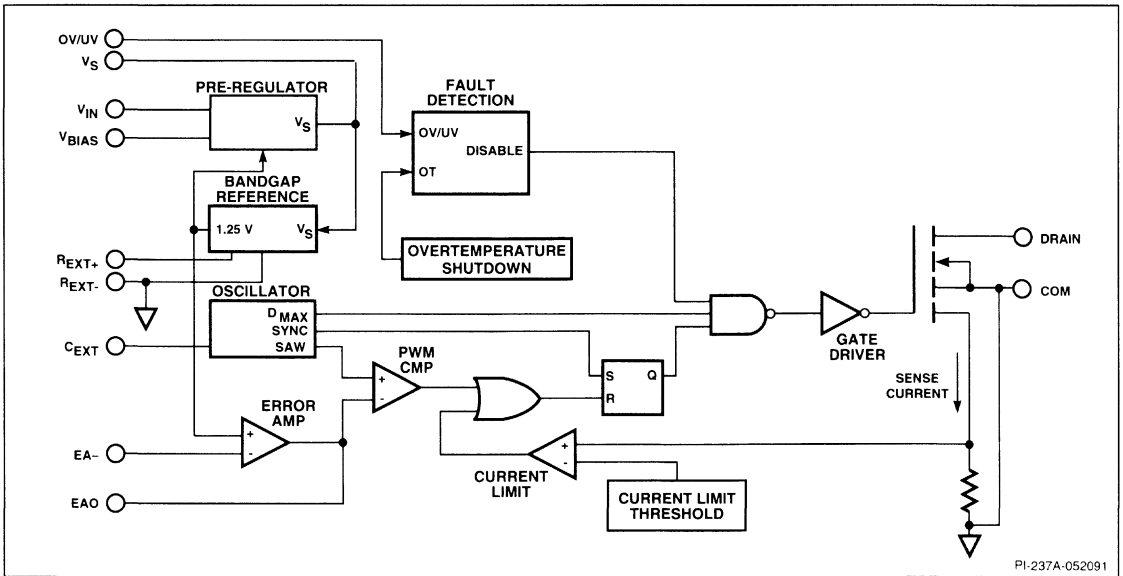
OV/UV
$V_S$
PRE-REGULATOR
$V_{IN}$
$V_{BIAS}$
$V_S$
FAULT DETECTION
OV/UV
DISABLE
OT
BANDGAP REFERENCE
1.25 V
$V_S$
OVERTEMPERATURE SHUTDOWN
DRAIN
$R_{EXT+}$
$R_{EXT-}$
OSCILLATOR
$D_{MAX}$
SYNC
SAW
COM
$C_{EXT}$
PWM CMP
+
-
GATE DRIVER
S
Q
R
SENSE CURRENT
ERROR AMP
+
-
EA-
+
-
CURRENT LIMIT
EAO
CURRENT LIMIT THRESHOLD
PI-237A-052091